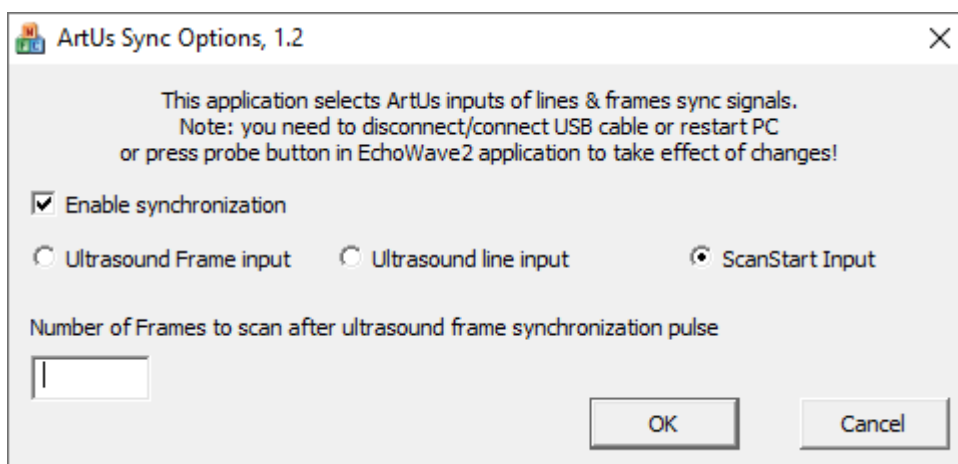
ArtUs Sync Options, 1.2

This application selects ArtUs inputs of lines & frames sync signals.
Note: you need to disconnect/connect USB cable or restart PC
or press probe button in EchoWave2 application to take effect of changes!

Enable synchronization

Ultrasound Frame input

Ultrasound line input

ScanStart Input

Number of Frames to scan after ultrasound frame synchronization pulse

OK

Cancel